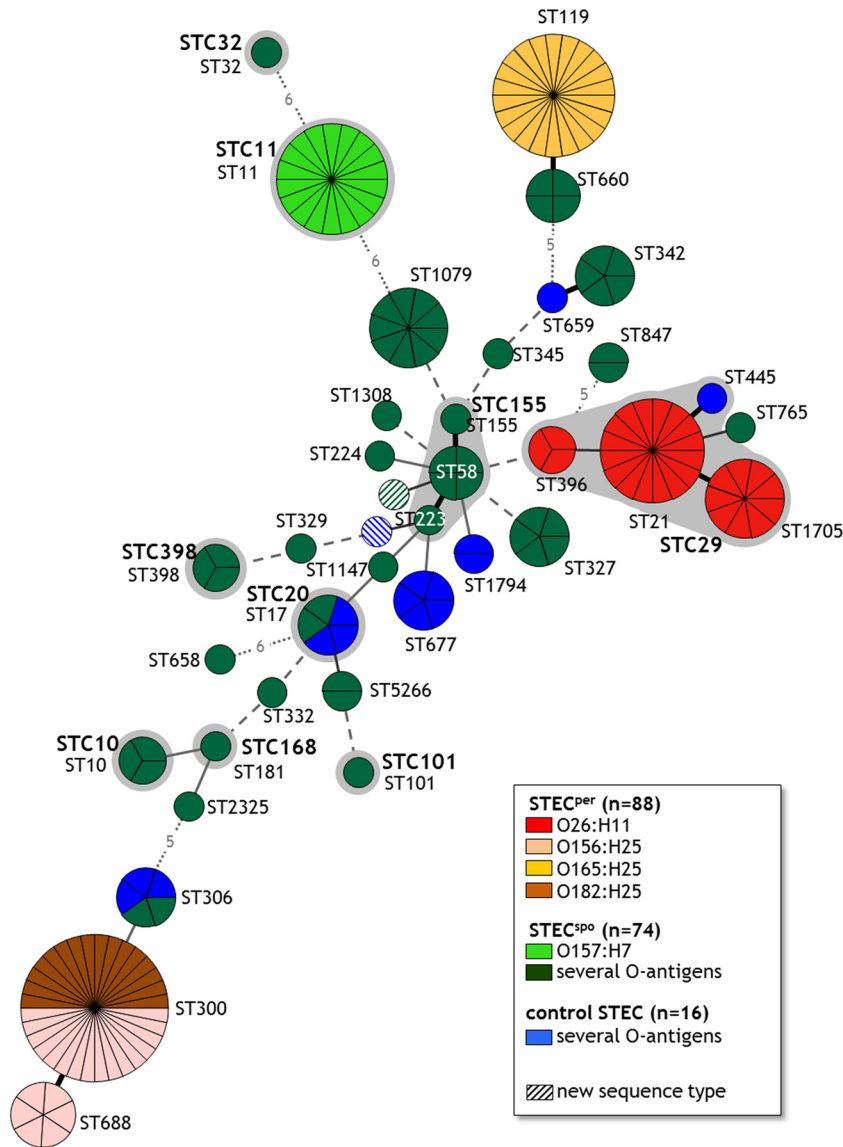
STC32
ST32
6
STC11
ST11
6
ST119
ST660
5
ST342
ST659
ST1079
ST345
ST847
ST445
ST765
ST1308
STC155
ST155
ST224
ST58
ST396
ST21
ST1705
STC29
ST329
ST223
STC398
ST398
ST1147
ST1794
ST327
STC20
ST17
ST677
ST658
6
ST332
ST5266
STC10
ST10
STC168
ST181
STC101
ST101
ST2325
5
ST306
ST300
ST688

STEC$^{per}$ (n=88)
O26:H11
O156:H25
O165:H25
O182:H25

STEC$^{spo}$ (n=74)
O157:H7
several O-antigens

control STEC (n=16)
several O-antigens

new sequence type